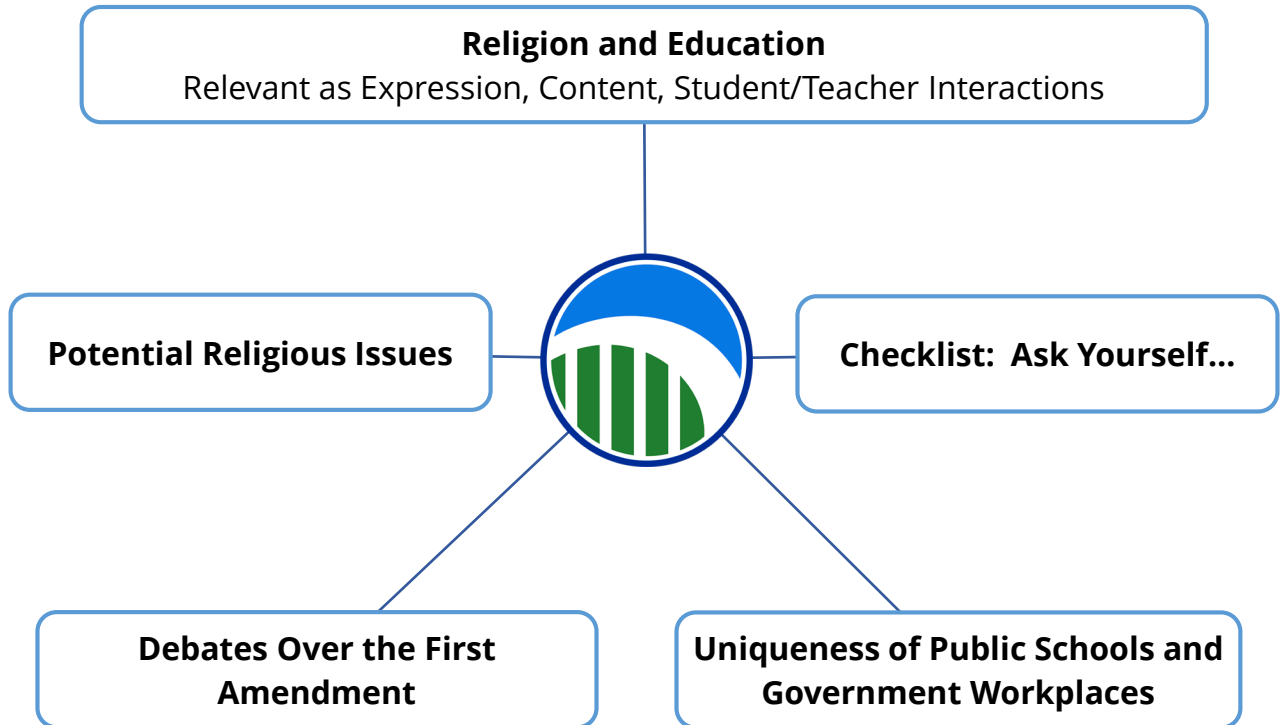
Religion and Education
Relevant as Expression, Content, Student/Teacher Interactions

Potential Religious Issues

Checklist: Ask Yourself...

Debates Over the First Amendment

Uniqueness of Public Schools and Government Workplaces